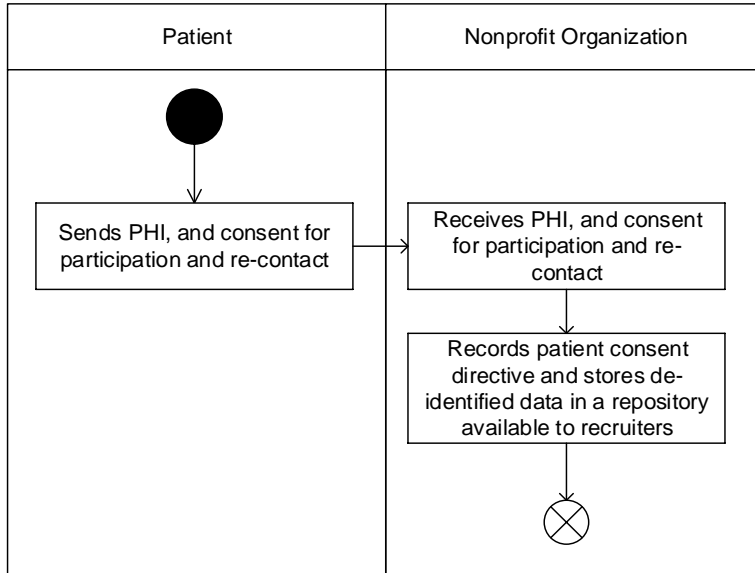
Patient

Nonprofit Organization

Sends PHI, and consent for participation and re-contact

Receives PHI, and consent for participation and re-contact

Records patient consent directive and stores de-identified data in a repository available to recruiters